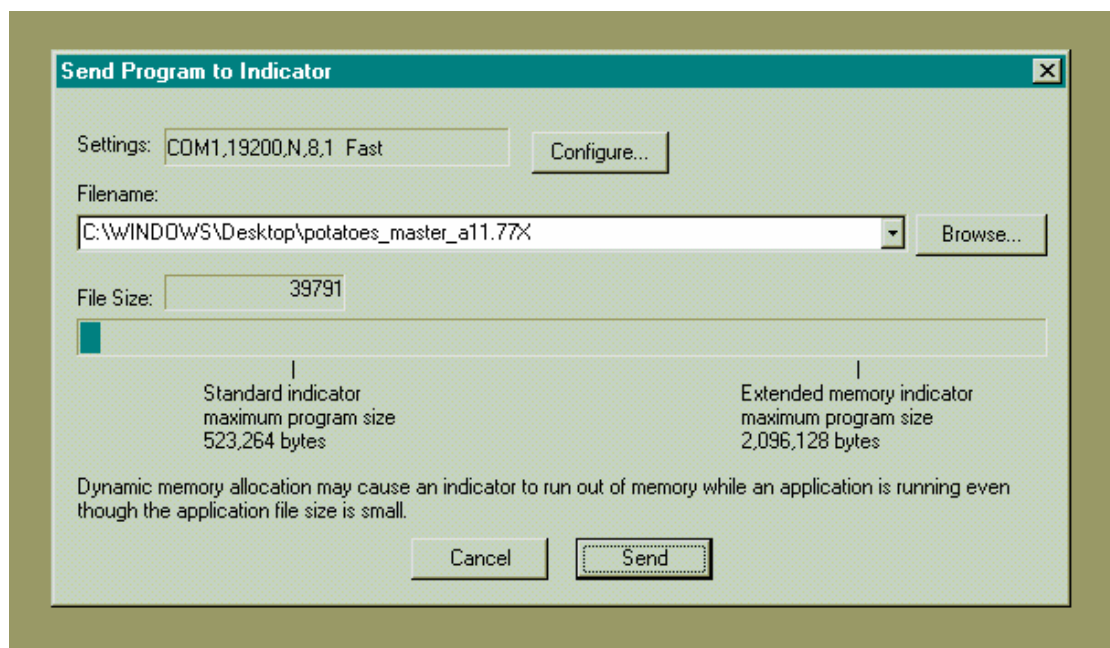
Send Program to Indicator

Settings: COM1,19200,N,8,1 Fast

Configure...

Filename:

C:\WINDOWS\Desktop\potatoes_master_a11.77X

Browse...

File Size: 39791

Standard indicator maximum program size 523,264 bytes

Extended memory indicator maximum program size 2,096,128 bytes

Dynamic memory allocation may cause an indicator to run out of memory while an application is running even though the application file size is small.

Cancel

Send